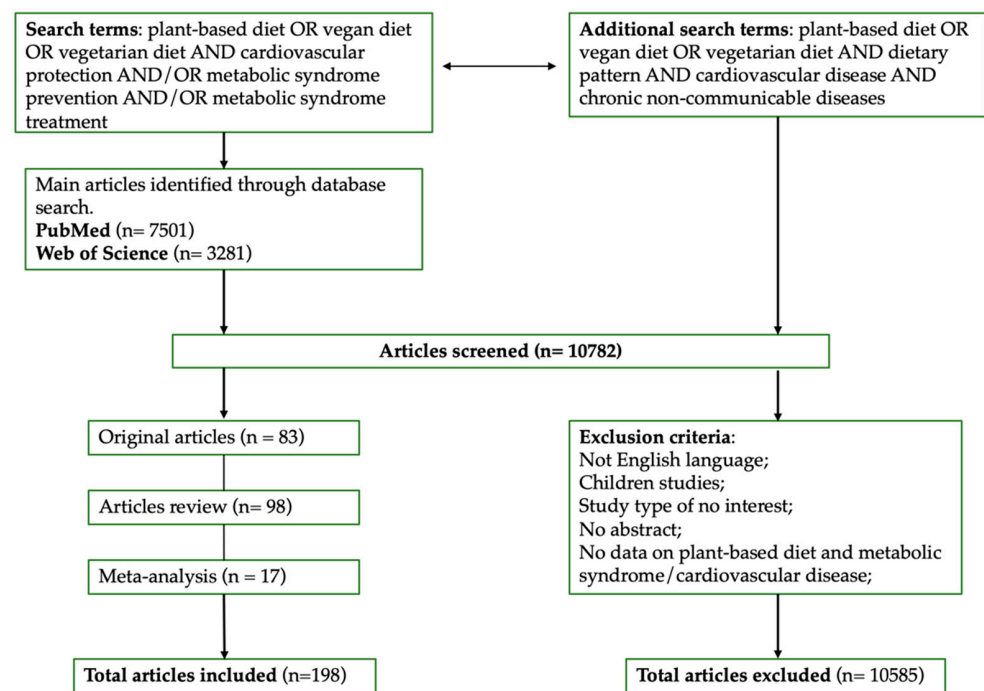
**Search terms**: plant-based diet OR vegan diet OR vegetarian diet AND cardiovascular protection AND/OR metabolic syndrome prevention AND/OR metabolic syndrome treatment

**Additional search terms**: plant-based diet OR vegan diet OR vegetarian diet AND dietary pattern AND cardiovascular disease AND chronic non-communicable diseases

Main articles identified through database search.
**PubMed** (n= 7501)
**Web of Science** (n= 3281)

**Articles screened (n= 10782)**

Original articles (n = 83)

Articles review (n= 98)

Meta-analysis (n = 17)

**Exclusion criteria**:
Not English language;
Children studies;
Study type of no interest;
No abstract;
No data on plant-based diet and metabolic syndrome/cardiovascular disease;

**Total articles included** (n=198)

**Total articles excluded** (n= 10585)